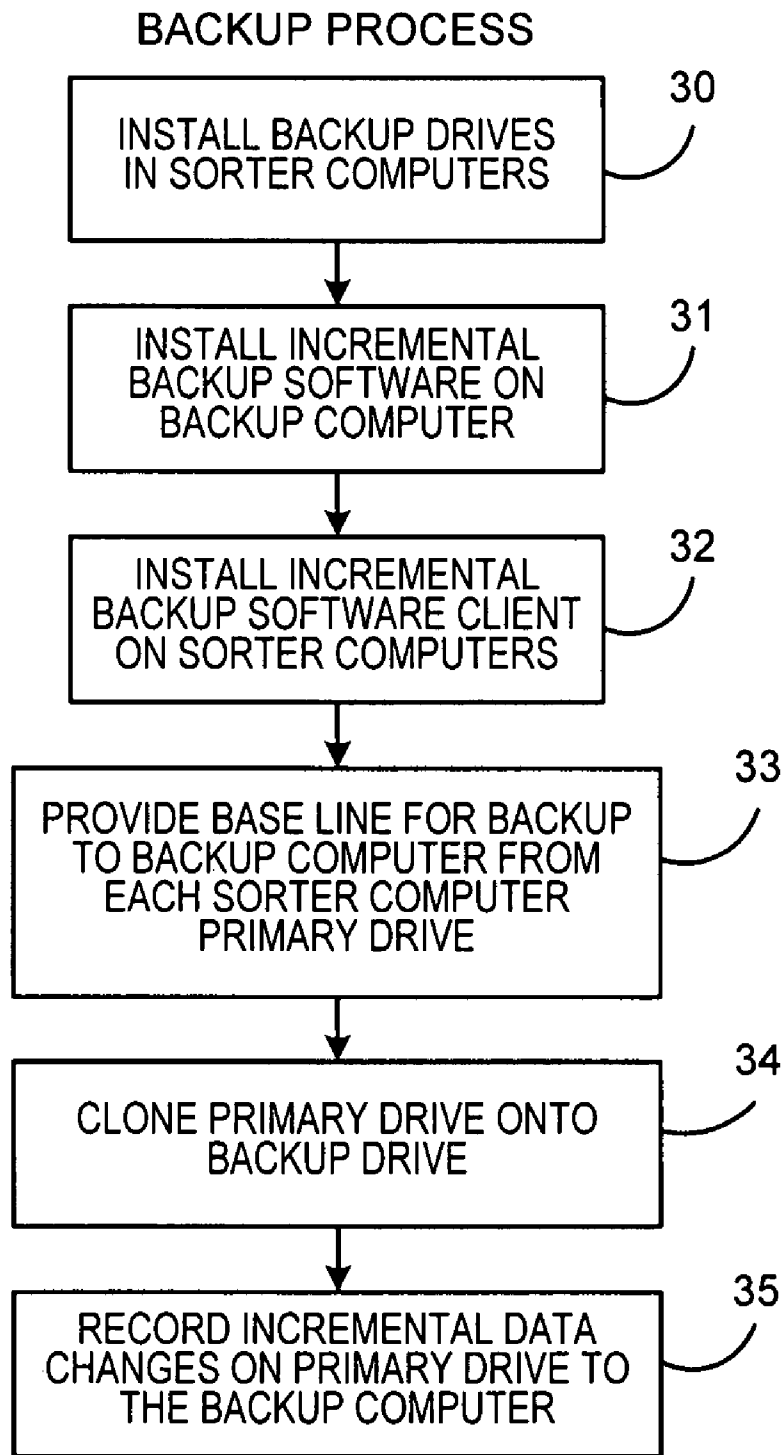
BACKUP PROCESS

INSTALL BACKUP DRIVES IN SORTER COMPUTERS

30

INSTALL INCREMENTAL BACKUP SOFTWARE ON BACKUP COMPUTER

31

INSTALL INCREMENTAL BACKUP SOFTWARE CLIENT ON SORTER COMPUTERS

32

PROVIDE BASE LINE FOR BACKUP TO BACKUP COMPUTER FROM EACH SORTER COMPUTER PRIMARY DRIVE

33

CLONE PRIMARY DRIVE ONTO BACKUP DRIVE

34

RECORD INCREMENTAL DATA CHANGES ON PRIMARY DRIVE TO THE BACKUP COMPUTER

35